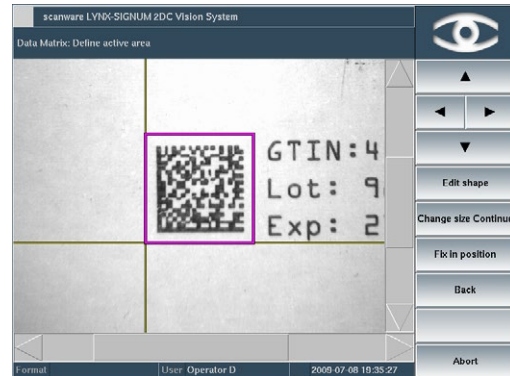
scanware LYNX-SIGNUM 2DC Vision System

Data Matrix: Define active area

GTIN:4
Lot: 9
Exp: 2

Edit shape

Change size Continu

Fix in position

Back

Abort

Format

User: Operator D

2008-07-08 19:35:27